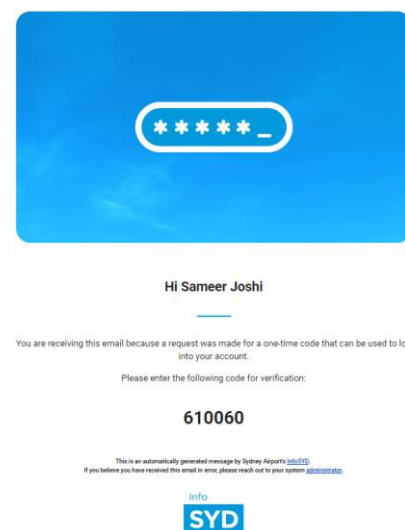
*****_

Hi Sameer Joshi

You are receiving this email because a request was made for a one-time code that can be used to lo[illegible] into your account.

Please enter the following code for verification:

610060

This is an automatically generated message by Sydney Airport's InfoSYD.
If you believe you have received this email in error, please reach out to your system administrator.

Info
SYD